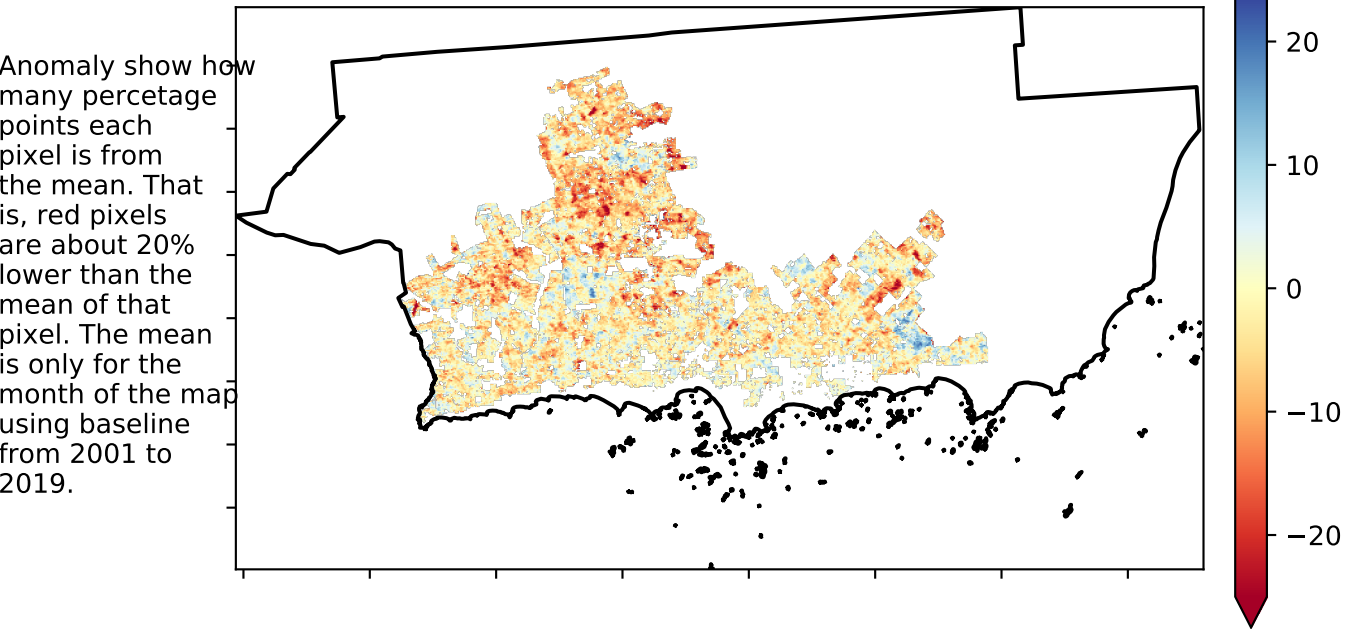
Anomaly show how many percetage points each pixel is from the mean. That is, red pixels are about 20% lower than the mean of that pixel. The mean is only for the month of the map using baseline from 2001 to 2019.

20
10
0
−10
−20